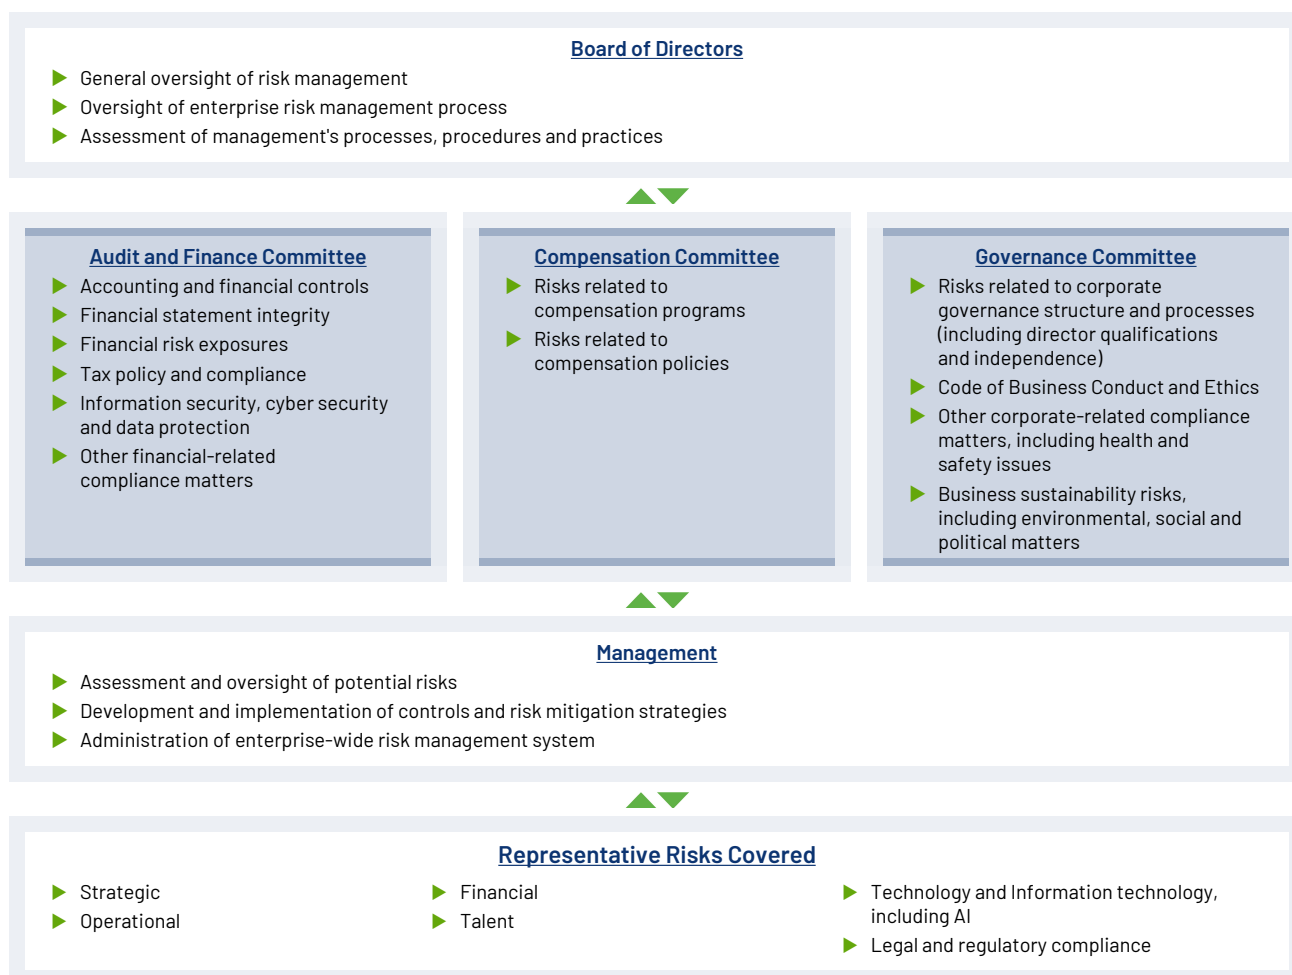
Board of Directors

- General oversight of risk management
- Oversight of enterprise risk management process
- Assessment of management's processes, procedures and practices

Audit and Finance Committee

- Accounting and financial controls
- Financial statement integrity
- Financial risk exposures
- Tax policy and compliance
- Information security, cyber security and data protection
- Other financial-related compliance matters

Compensation Committee

- Risks related to compensation programs
- Risks related to compensation policies

Governance Committee

- Risks related to corporate governance structure and processes (including director qualifications and independence)
- Code of Business Conduct and Ethics
- Other corporate-related compliance matters, including health and safety issues
- Business sustainability risks, including environmental, social and political matters

Management

- Assessment and oversight of potential risks
- Development and implementation of controls and risk mitigation strategies
- Administration of enterprise-wide risk management system

Representative Risks Covered

- Strategic
- Operational

- Financial
- Talent

- Technology and Information technology, including AI
- Legal and regulatory compliance